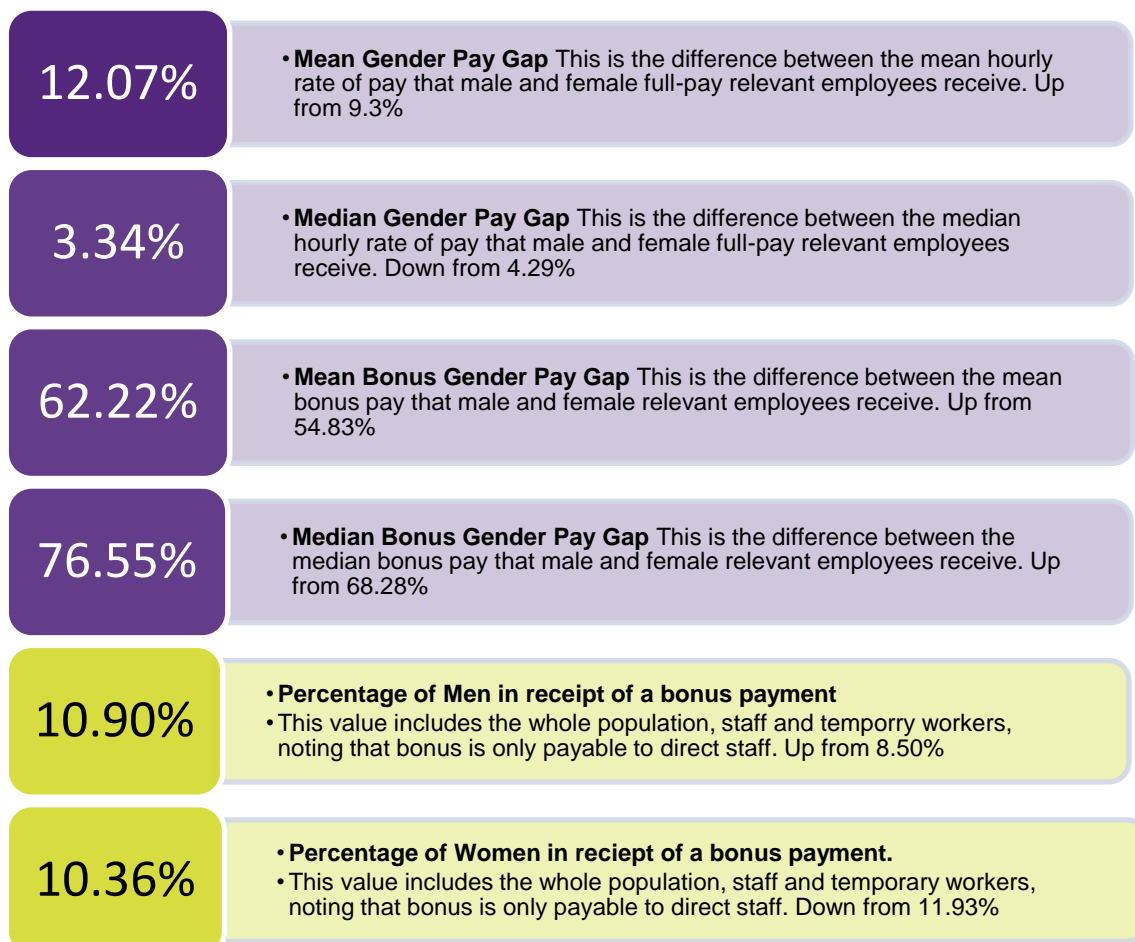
12.07%

• **Mean Gender Pay Gap** This is the difference between the mean hourly rate of pay that male and female full-pay relevant employees receive. Up from 9.3%

3.34%

• **Median Gender Pay Gap** This is the difference between the median hourly rate of pay that male and female full-pay relevant employees receive. Down from 4.29%

62.22%

• **Mean Bonus Gender Pay Gap** This is the difference between the mean bonus pay that male and female relevant employees receive. Up from 54.83%

76.55%

• **Median Bonus Gender Pay Gap** This is the difference between the median bonus pay that male and female relevant employees receive. Up from 68.28%

10.90%

• **Percentage of Men in receipt of a bonus payment**
• This value includes the whole population, staff and temporry workers, noting that bonus is only payable to direct staff. Up from 8.50%

10.36%

• **Percentage of Women in reciept of a bonus payment.**
• This value includes the whole population, staff and temporary workers, noting that bonus is only payable to direct staff. Down from 11.93%